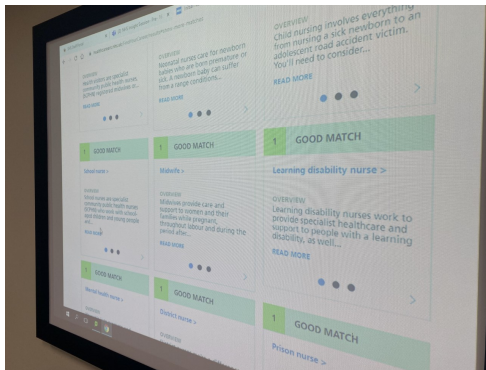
OVERVIEW
Neonatal nurses care for newborn babies who are born premature or sick. A newborn baby can suffer from a range conditions...
READ MORE

OVERVIEW
Child nursing involves everything from nursing a sick newborn to an adolescent road accident victim. You'll need to consider...
READ MORE

1 GOOD MATCH
School nurse >
OVERVIEW
READ MORE

1 GOOD MATCH
Midwife >
OVERVIEW
Midwives provide care and support to women and their families while pregnant, throughout labour and during the period after...
READ MORE

1 GOOD MATCH
Learning disability nurse >
OVERVIEW
Learning disability nurses work to provide specialist healthcare and support to people with a learning disability, as well...
READ MORE

1 GOOD MATCH
Mental health nurse >

1 GOOD MATCH
District nurse >
OVERVIEW

1 GOOD MATCH
Prison nurse >